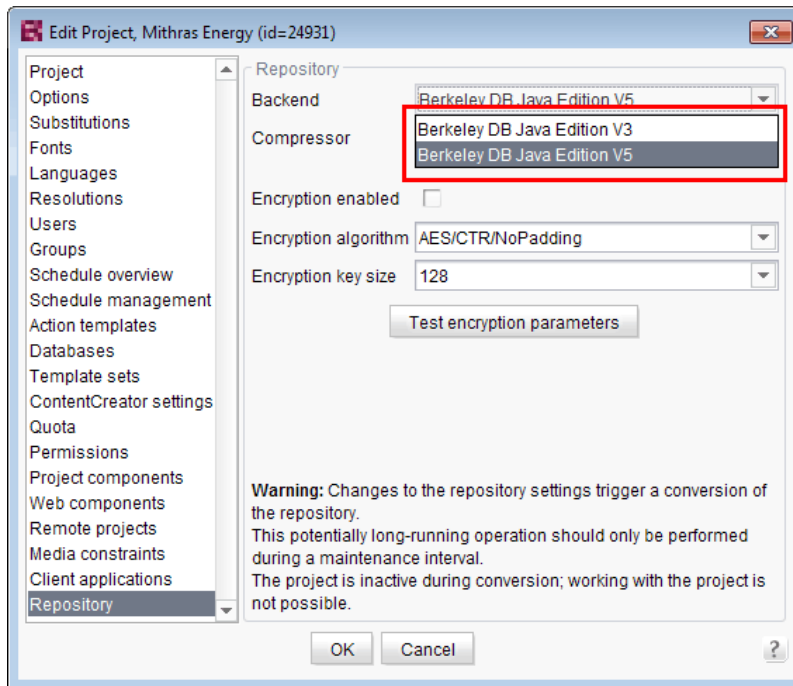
Edit Project, Mithras Energy (id=24931)

Project
Options
Substitutions
Fonts
Languages
Resolutions
Users
Groups
Schedule overview
Schedule management
Action templates
Databases
Template sets
ContentCreator settings
Quota
Permissions
Project components
Web components
Remote projects
Media constraints
Client applications
Repository

Repository
Backend Berkeley DB Java Edition V5
Compressor
Berkeley DB Java Edition V3
Berkeley DB Java Edition V5
Encryption enabled
Encryption algorithm AES/CTR/NoPadding
Encryption key size 128
Test encryption parameters

**Warning:** Changes to the repository settings trigger a conversion of the repository.
This potentially long-running operation should only be performed during a maintenance interval.
The project is inactive during conversion; working with the project is not possible.

OK Cancel ?